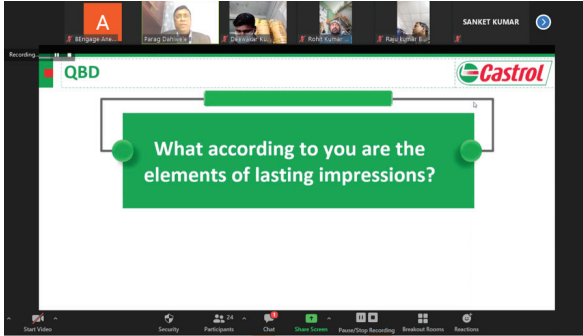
A
8Engage Ane...
Parag Dahiwale
Dewwrat Ku...
Rohit Kumar
Raju kumar B...
SANKET KUMAR

Recording...

QBD

Castrol

What according to you are the elements of lasting impressions?

Start Video
Security
Participants 24
Chat
Share Screen
Pause/Stop Recording
Breakout Rooms
Reactions